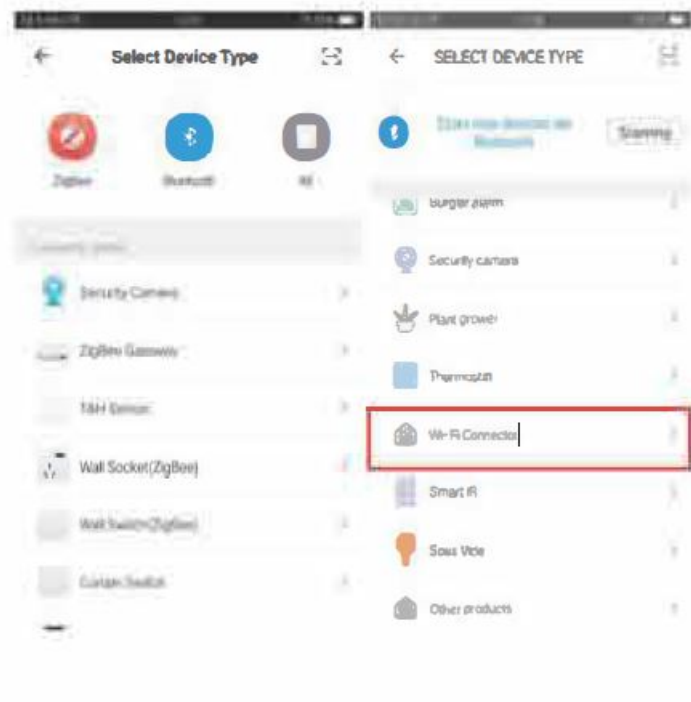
Select Device Type

ZigBee

Bluetooth

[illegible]

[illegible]

Security Camera

ZigBee Gateway

T&H Sensor

Wall Socket(ZigBee)

Wall Switch(ZigBee)

Curtain Switch

SELECT DEVICE TYPE

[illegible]

Scanning

Burglar alarm

Security camera

Plant grower

Thermostat

Wi-Fi Connector

Smart IR

Sous Vide

Other products